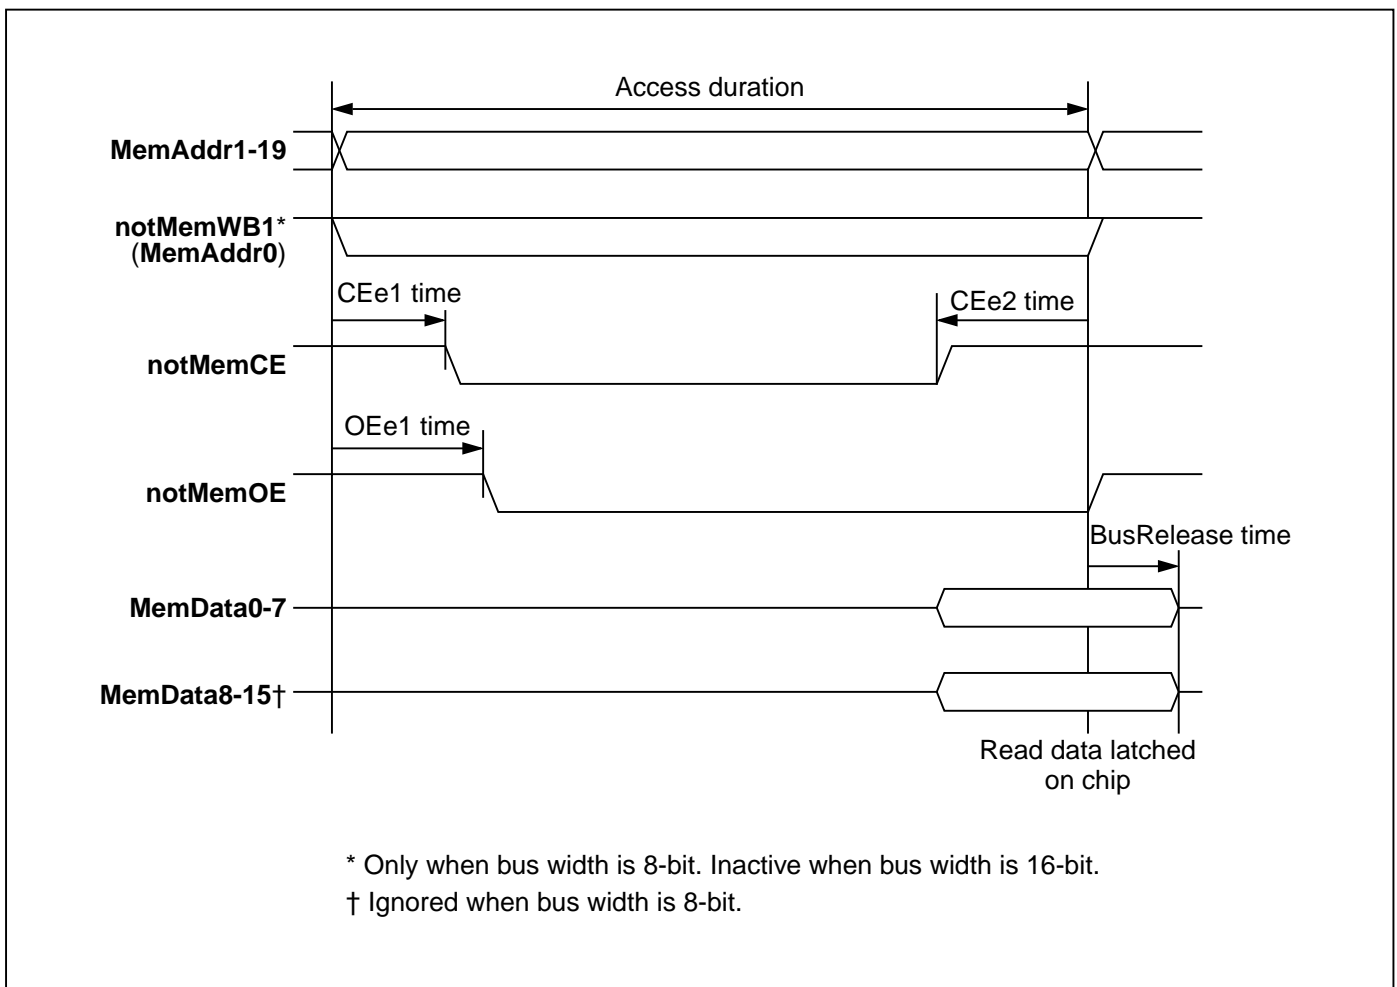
Access duration

MemAddr1-19

notMemWB1*
(MemAddr0)

CEe1 time

CEe2 time

notMemCE

OEe1 time

notMemOE

BusRelease time

MemData0-7

MemData8-15†

Read data latched on chip

* Only when bus width is 8-bit. Inactive when bus width is 16-bit.
† Ignored when bus width is 8-bit.